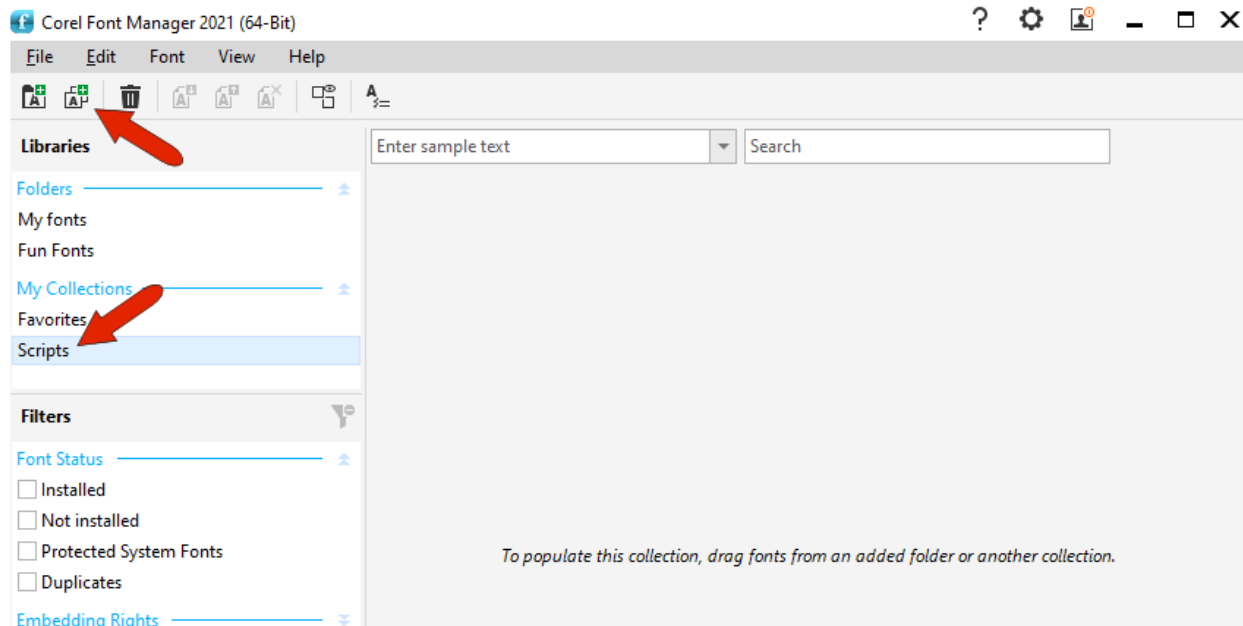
Corel Font Manager 2021 (64-Bit)

? 

File Edit Font View Help

Libraries

Enter sample text

Search

Folders

My fonts

Fun Fonts

My Collections

Favorites

Scripts

Filters

Font Status

Installed

Not installed

Protected System Fonts

Duplicates

Embedding Rights

To populate this collection, drag fonts from an added folder or another collection.